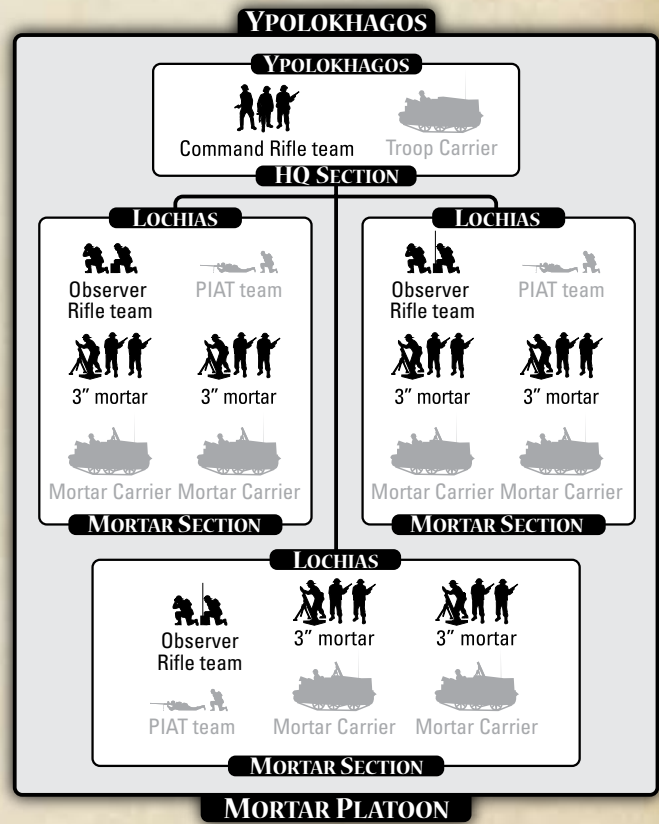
YPOLOKHAGOS

YPOLOKHAGOS

Command Rifle team
Troop Carrier

HQ SECTION

LOCHIAS

Observer Rifle team
PIAT team

3″ mortar
3″ mortar

Mortar Carrier
Mortar Carrier

MORTAR SECTION

LOCHIAS

Observer Rifle team
PIAT team

3″ mortar
3″ mortar

Mortar Carrier
Mortar Carrier

MORTAR SECTION

LOCHIAS

Observer Rifle team
3″ mortar
3″ mortar

PIAT team
Mortar Carrier
Mortar Carrier

MORTAR SECTION

MORTAR PLATOON